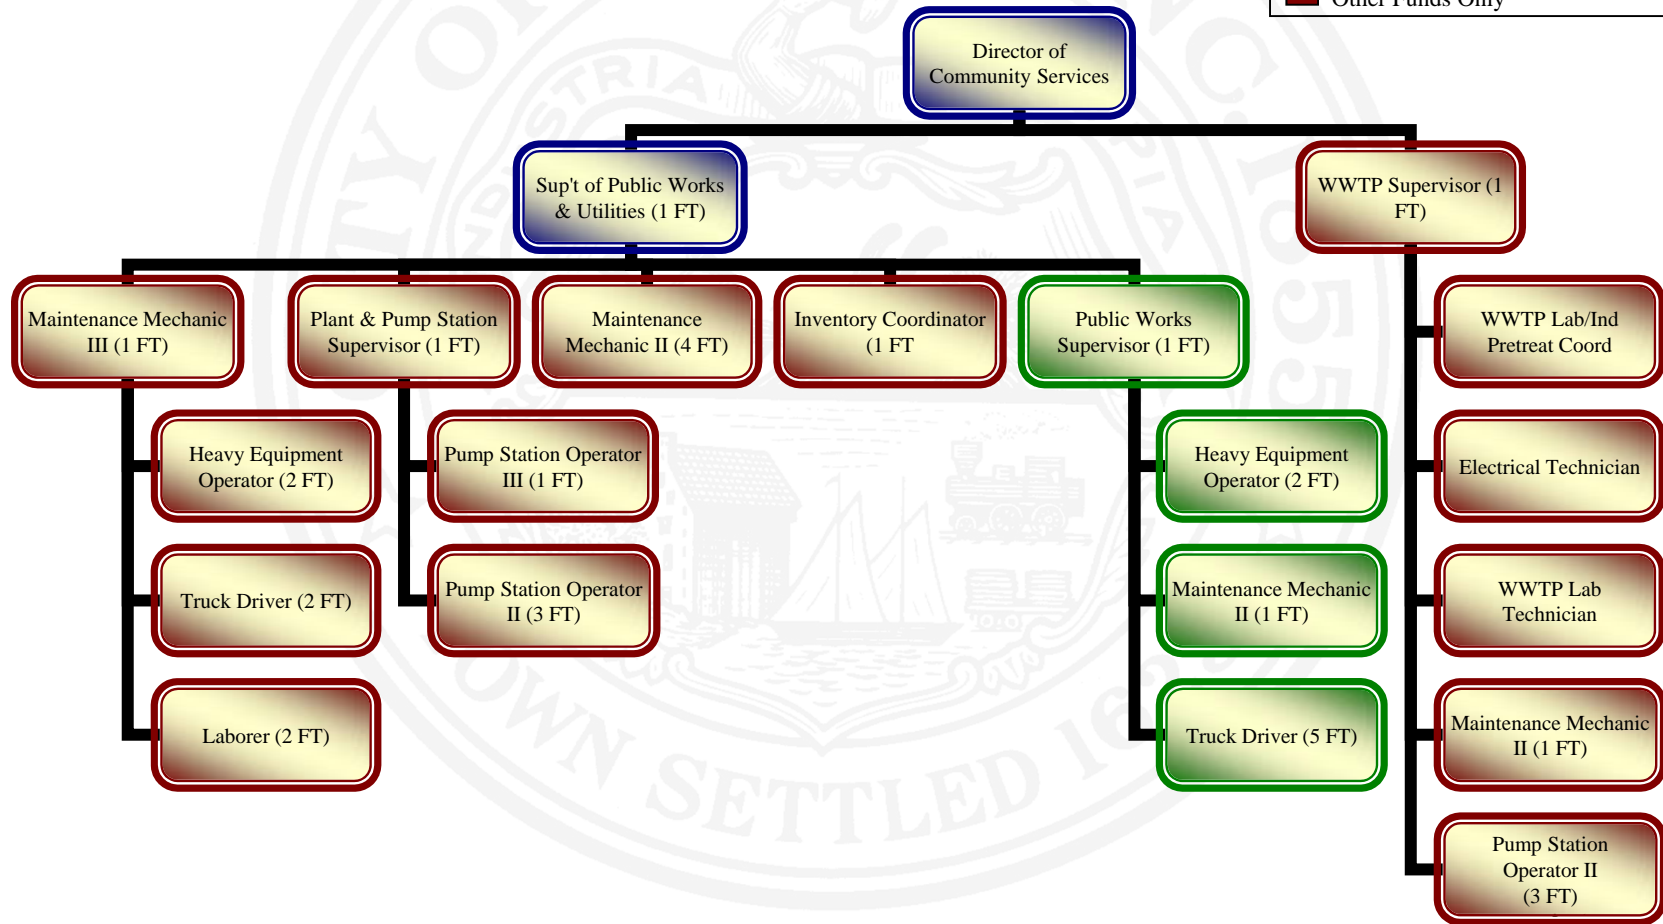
Other Funds Only

Director of Community Services

Sup't of Public Works & Utilities (1 FT)

WWTP Supervisor (1 FT)

Maintenance Mechanic III (1 FT)

Plant & Pump Station Supervisor (1 FT)

Maintenance Mechanic II (4 FT)

Inventory Coordinator (1 FT

Public Works Supervisor (1 FT)

WWTP Lab/Ind Pretreat Coord

Heavy Equipment Operator (2 FT)

Pump Station Operator III (1 FT)

Heavy Equipment Operator (2 FT)

Electrical Technician

Truck Driver (2 FT)

Pump Station Operator II (3 FT)

Maintenance Mechanic II (1 FT)

WWTP Lab Technician

Laborer (2 FT)

Truck Driver (5 FT)

Maintenance Mechanic II (1 FT)

Pump Station Operator II (3 FT)

TOWN SETTLED 1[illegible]